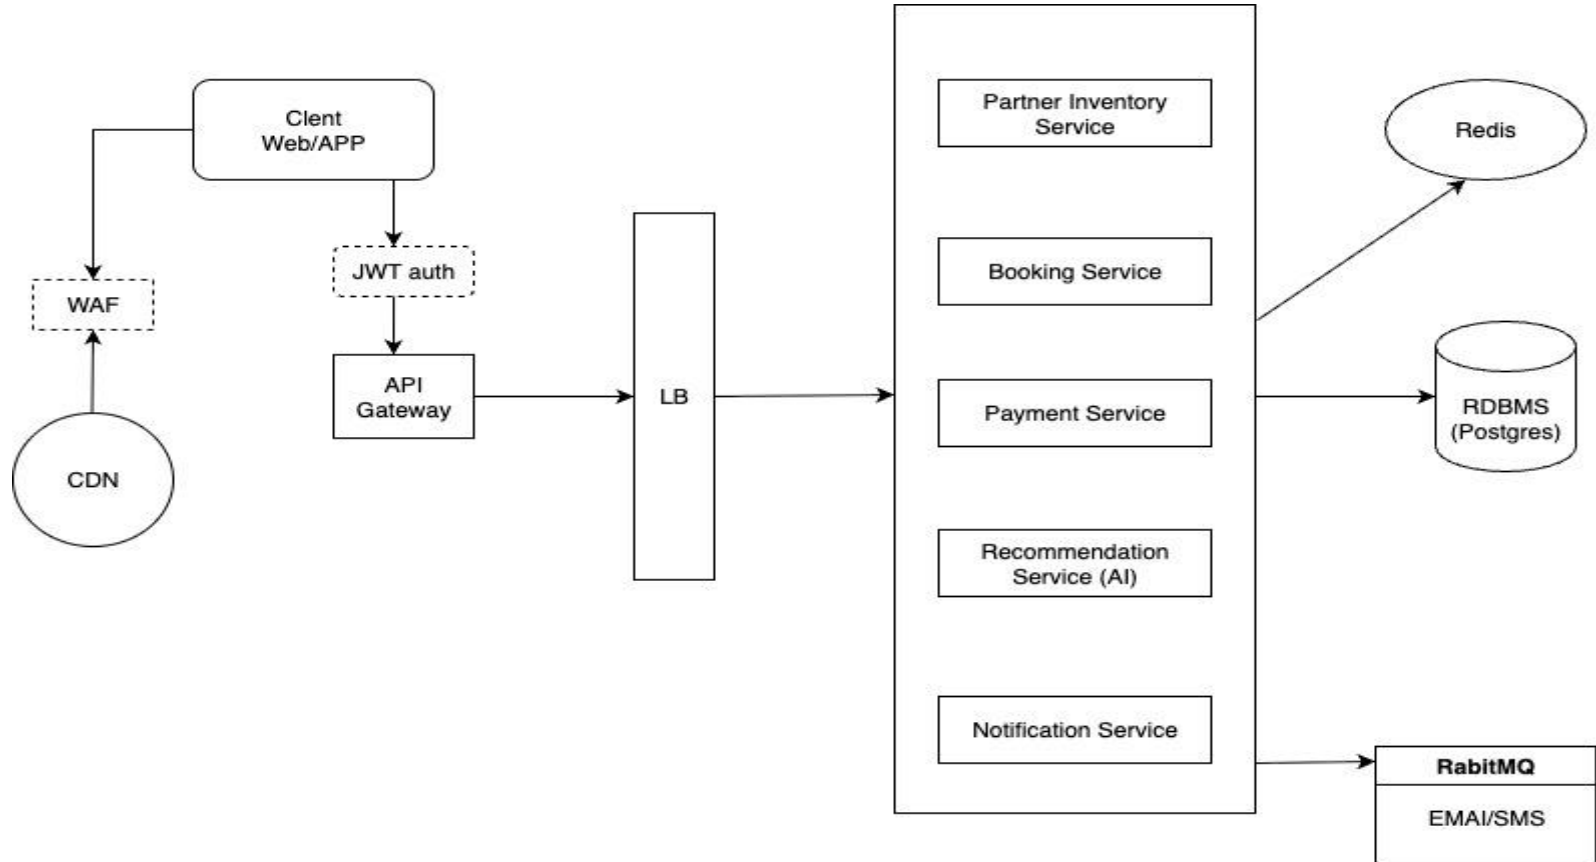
Clent Web/APP

WAF

JWT auth

API Gateway

CDN

LB

Partner Inventory Service

Booking Service

Payment Service

Recommendation Service (AI)

Notification Service

Redis

RDBMS (Postgres)

RabitMQ

EMAI/SMS